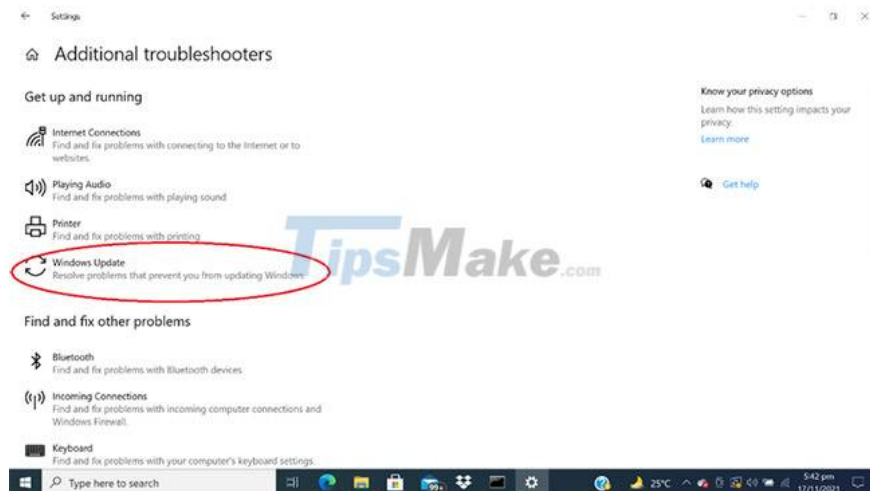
Settings

Additional troubleshooters

Get up and running

Internet Connections
Find and fix problems with connecting to the Internet or to websites.

Playing Audio
Find and fix problems with playing sound

Printer
Find and fix problems with printing

Windows Update
Resolve problems that prevent you from updating Windows

Find and fix other problems

Bluetooth
Find and fix problems with Bluetooth devices

Incoming Connections
Find and fix problems with incoming computer connections and Windows Firewall.

Keyboard
Find and fix problems with your computer's keyboard settings.

Know your privacy options
Learn how this setting impacts your privacy.
Learn more

Get help

TipsMake.com

Type here to search

25°C

5:42 pm
17/11/2021